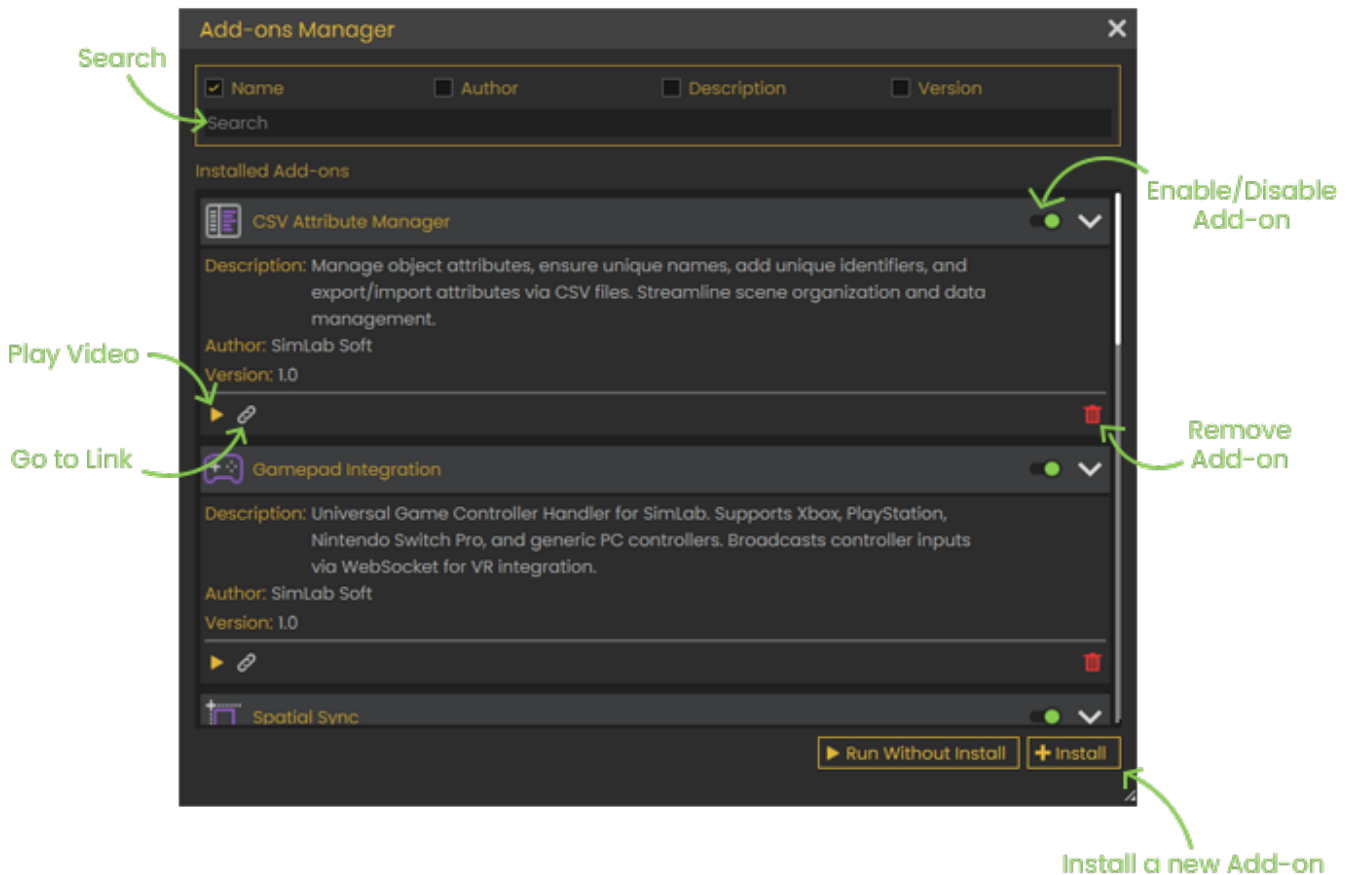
Add-ons Manager

Search

Name Author Description Version

Search

Installed Add-ons

Enable/Disable Add-on

CSV Attribute Manager

Description: Manage object attributes, ensure unique names, add unique identifiers, and export/import attributes via CSV files. Streamline scene organization and data management.

Author: SimLab Soft

Version: 1.0

Play Video

Go to Link

Remove Add-on

Gamepad Integration

Description: Universal Game Controller Handler for SimLab. Supports Xbox, PlayStation, Nintendo Switch Pro, and generic PC controllers. Broadcasts controller inputs via WebSocket for VR integration.

Author: SimLab Soft

Version: 1.0

Spatial Sync

Run Without Install

Install

Install a new Add-on